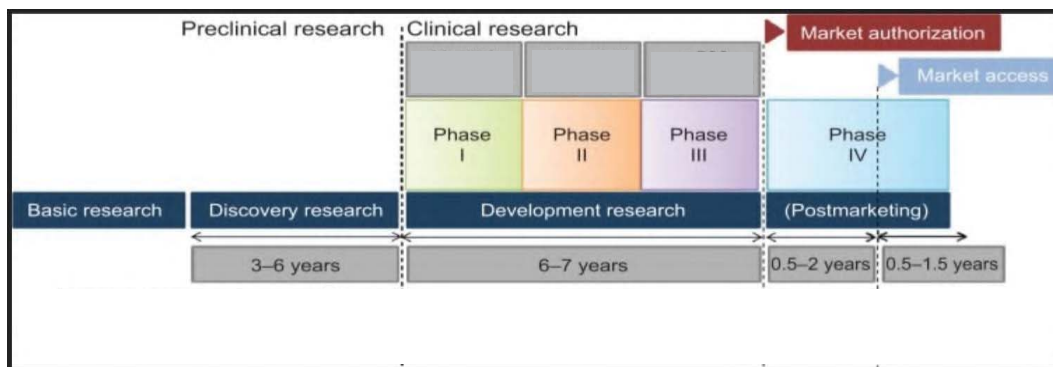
Preclinical research

Clinical research

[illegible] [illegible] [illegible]

Market authorization

Market access

Phase I

Phase II

Phase III

Phase IV

Basic research

Discovery research

Development research

(Postmarketing)

3–6 years

6–7 years

0.5–2 years

0.5–1.5 years